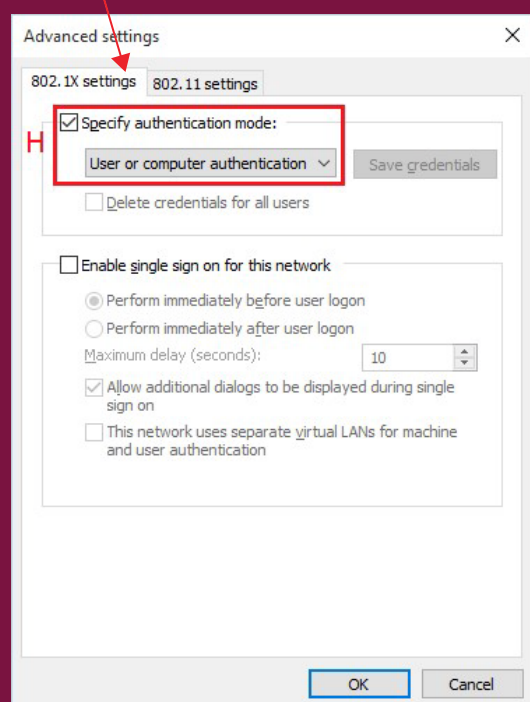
Advanced settings

802.1X settings

802.11 settings

H

Specify authentication mode:

User or computer authentication

Save credentials

Delete credentials for all users

Enable single sign on for this network

Perform immediately before user logon

Perform immediately after user logon

Maximum delay (seconds):

10

Allow additional dialogs to be displayed during single sign on

This network uses separate virtual LANs for machine and user authentication

OK

Cancel